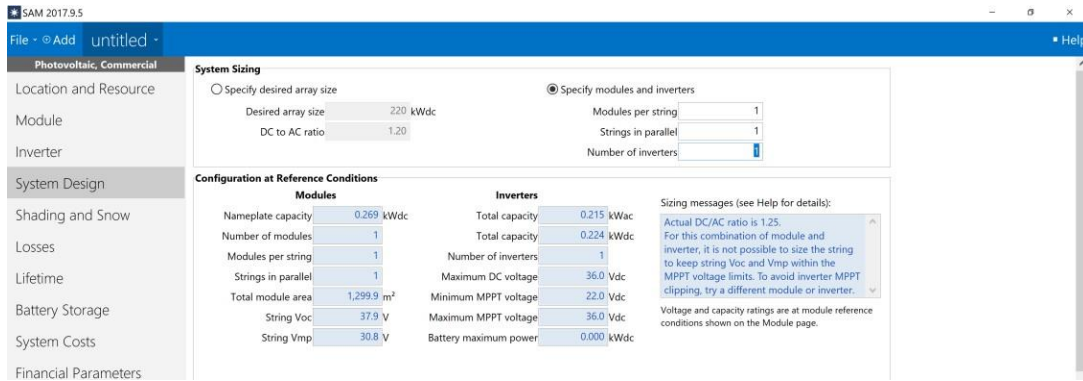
SAM 2017.9.5

File · ⊕Add untitled ·

▪ Help

Photovoltaic, Commercial

Location and Resource

Module

Inverter

System Design

Shading and Snow

Losses

Lifetime

Battery Storage

System Costs

Financial Parameters

System Sizing

○ Specify desired array size

Desired array size 220 kWdc

DC to AC ratio 1.20

◉ Specify modules and inverters

Modules per string 1

Strings in parallel 1

Number of inverters 1

Configuration at Reference Conditions

Modules

Nameplate capacity 0.269 kWdc

Number of modules 1

Modules per string 1

Strings in parallel 1

Total module area 1,299.9 m²

String Voc 37.9 V

String Vmp 30.8 V

Inverters

Total capacity 0.215 kWac

Total capacity 0.224 kWdc

Number of inverters 1

Maximum DC voltage 36.0 Vdc

Minimum MPPT voltage 22.0 Vdc

Maximum MPPT voltage 36.0 Vdc

Battery maximum power 0.000 kWdc

Sizing messages (see Help for details):

Actual DC/AC ratio is 1.25.
For this combination of module and inverter, it is not possible to size the string to keep string Voc and Vmp within the MPPT voltage limits. To avoid inverter MPPT clipping, try a different module or inverter.

Voltage and capacity ratings are at module reference conditions shown on the Module page.